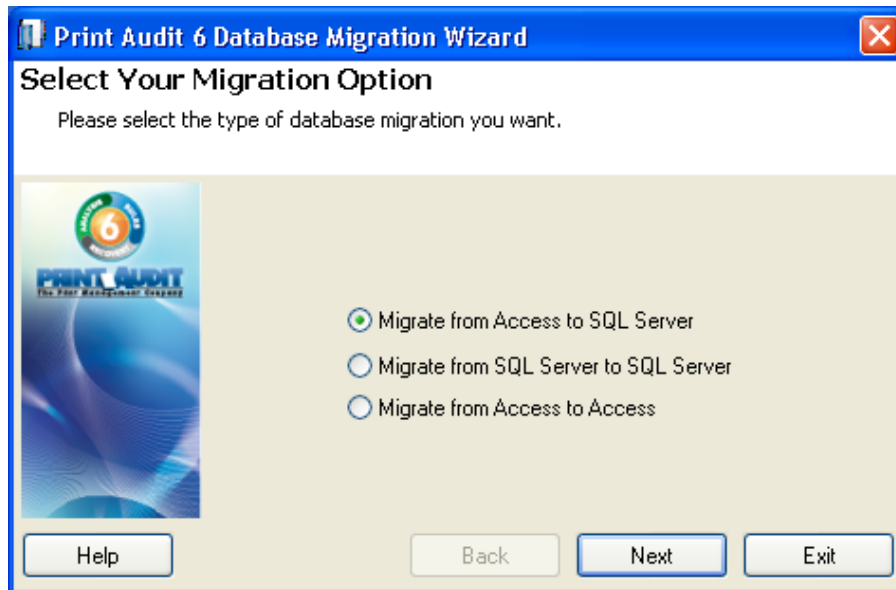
Print Audit 6 Database Migration Wizard

Select Your Migration Option

Please select the type of database migration you want.

6

PRINT AUDIT
The Print Management Company

Migrate from Access to SQL Server

Migrate from SQL Server to SQL Server

Migrate from Access to Access

Help

Back

Next

Exit